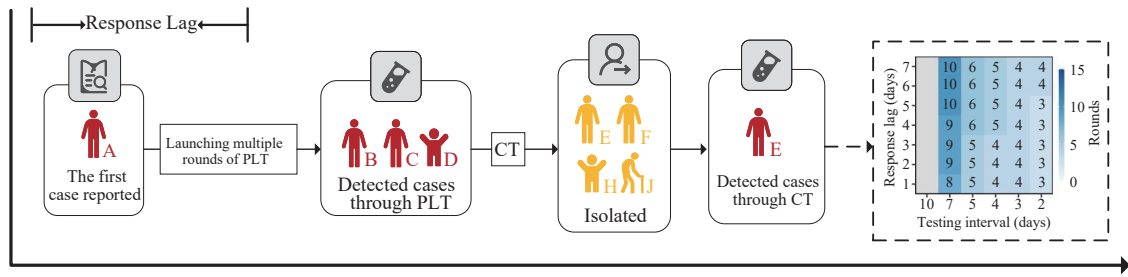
Response Lag

A
The first case reported

Launching multiple rounds of PLT

B C D
Detected cases through PLT

CT

E F H J
Isolated

E
Detected cases through CT

| Response lag (days) | 10 | 7 | 5 | 4 | 3 | 2 |
|---|---|---|---|---|---|---|
| 7 | | 10 | 6 | 5 | 4 | 4 |
| 6 | | 10 | 6 | 5 | 4 | 4 |
| 5 | | 10 | 6 | 5 | 4 | 3 |
| 4 | | 9 | 6 | 5 | 4 | 3 |
| 3 | | 9 | 5 | 4 | 4 | 3 |
| 2 | | 9 | 5 | 4 | 4 | 3 |
| 1 | | 8 | 5 | 4 | 4 | 3 |

Testing interval (days)

Rounds
15
10
5
0